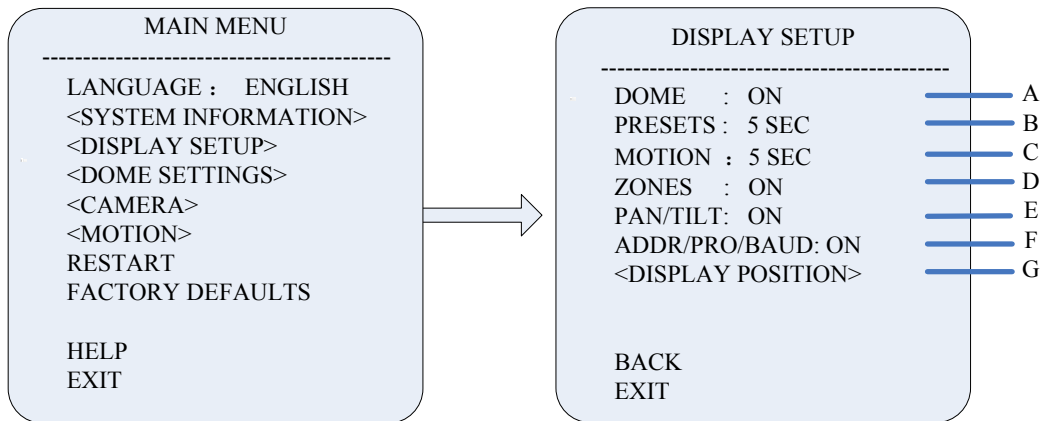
MAIN MENU

------------------------------------------

LANGUAGE ： ENGLISH
<SYSTEM INFORMATION>
<DISPLAY SETUP>
<DOME SETTINGS>
<CAMERA>
<MOTION>
RESTART
FACTORY DEFAULTS

HELP
EXIT

DISPLAY SETUP

------------------------------------------

DOME : ON
PRESETS : 5 SEC
MOTION ： 5 SEC
ZONES : ON
PAN/TILT: ON
ADDR/PRO/BAUD: ON
<DISPLAY POSITION>

BACK
EXIT

A
B
C
D
E
F
G